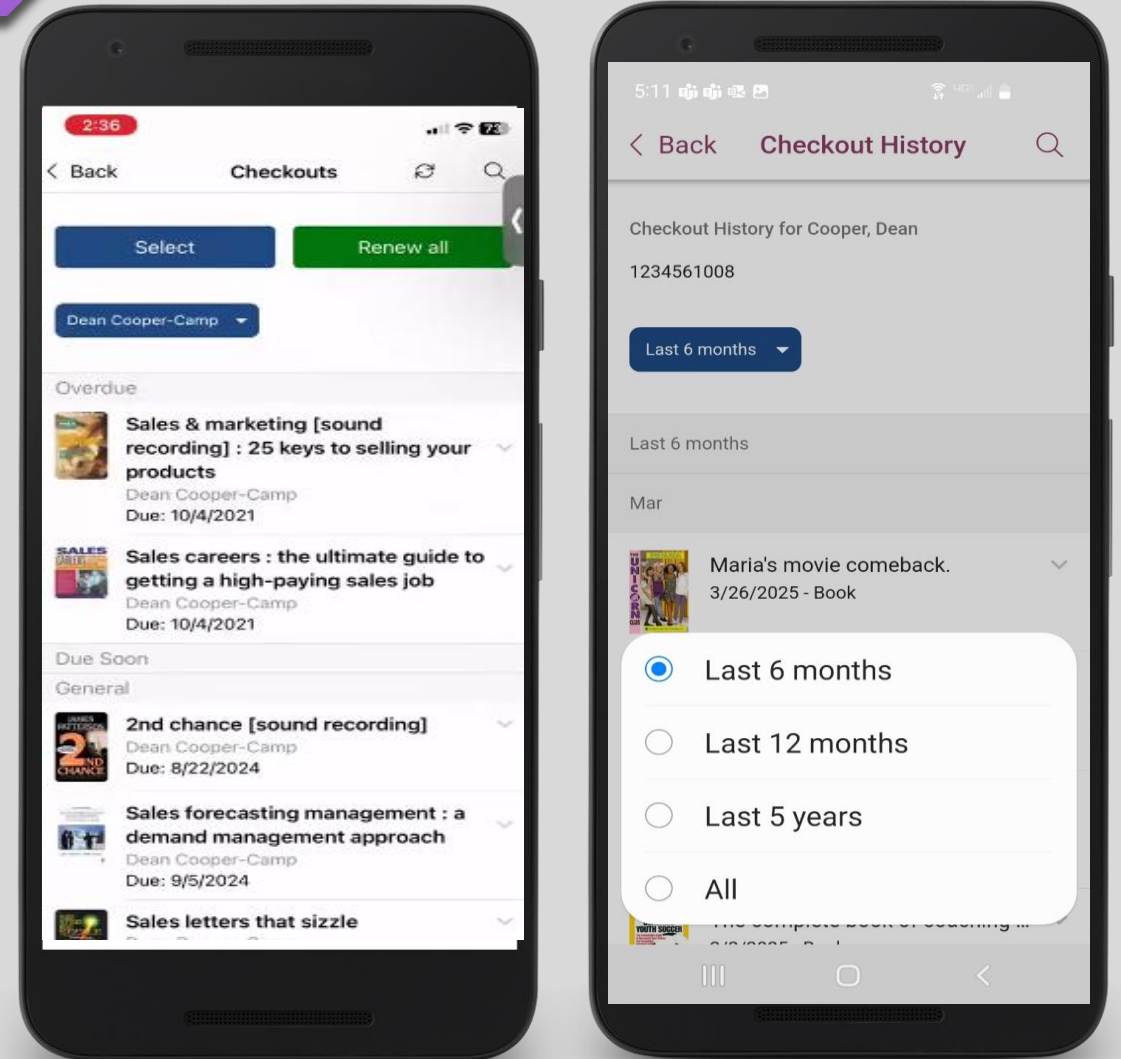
2:36

< Back Checkouts

Select

Renew all

Dean Cooper-Camp

Overdue

Sales & marketing [sound recording] : 25 keys to selling your products
Dean Cooper-Camp
Due: 10/4/2021

Sales careers : the ultimate guide to getting a high-paying sales job
Dean Cooper-Camp
Due: 10/4/2021

Due Soon

General

2nd chance [sound recording]
Dean Cooper-Camp
Due: 8/22/2024

Sales forecasting management : a demand management approach
Dean Cooper-Camp
Due: 9/5/2024

Sales letters that sizzle

5:11

< Back Checkout History

Checkout History for Cooper, Dean

1234561008

Last 6 months

Last 6 months

Mar

Maria's movie comeback.
3/26/2025 - Book

Last 6 months

Last 12 months

Last 5 years

All

The complete book of coaching ...
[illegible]